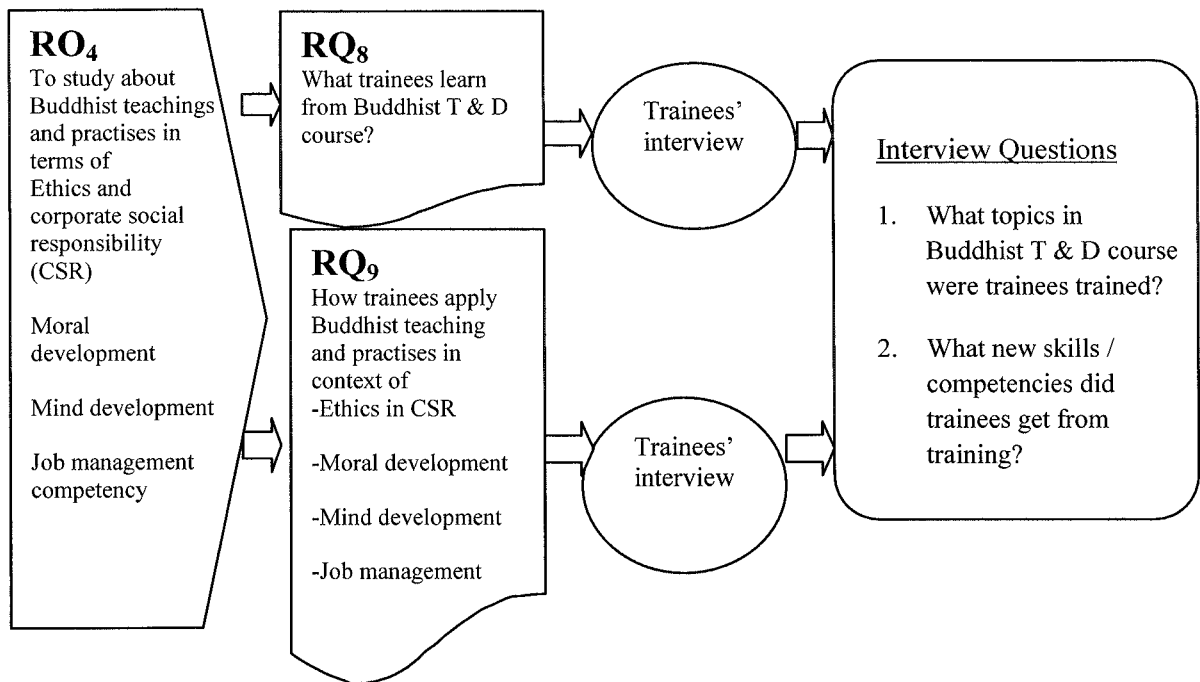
$RO_4$
To study about Buddhist teachings and practises in terms of Ethics and corporate social responsibility (CSR)

Moral development

Mind development

Job management competency

$RQ_8$
What trainees learn from Buddhist T & D course?

Trainees' interview

$RQ_9$
How trainees apply Buddhist teaching and practises in context of
-Ethics in CSR

-Moral development

-Mind development

-Job management

Trainees' interview

Interview Questions

1. What topics in Buddhist T & D course were trainees trained?

2. What new skills / competencies did trainees get from training?